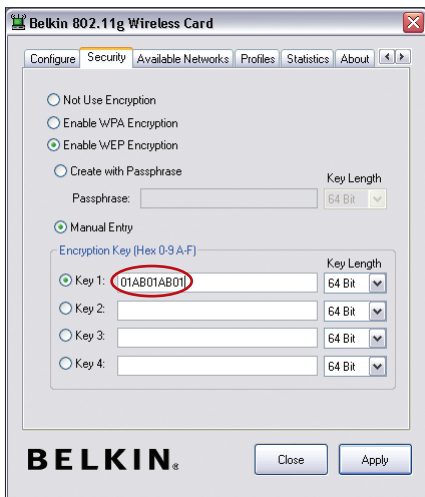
Belkin 802.11g Wireless Card

Configure | Security | Available Networks | Profiles | Statistics | About

Not Use Encryption
Enable WPA Encryption
Enable WEP Encryption

Create with Passphrase
Key Length
Passphrase:
64 Bit

Manual Entry

Encryption Key (Hex 0-9 A-F)
Key Length
Key 1: 01AB01AB01
64 Bit
Key 2:
64 Bit
Key 3:
64 Bit
Key 4:
64 Bit

BELKIN.

Close
Apply